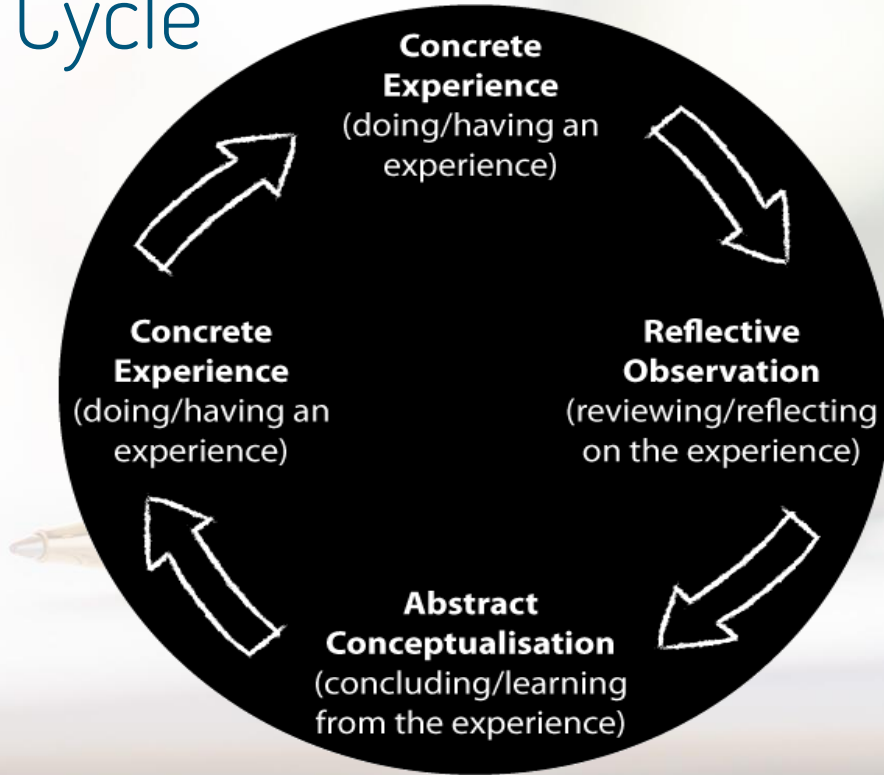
Cycle

Concrete Experience (doing/having an experience)

Reflective Observation (reviewing/reflecting on the experience)

Abstract Conceptualisation (concluding/learning from the experience)

Concrete Experience (doing/having an experience)